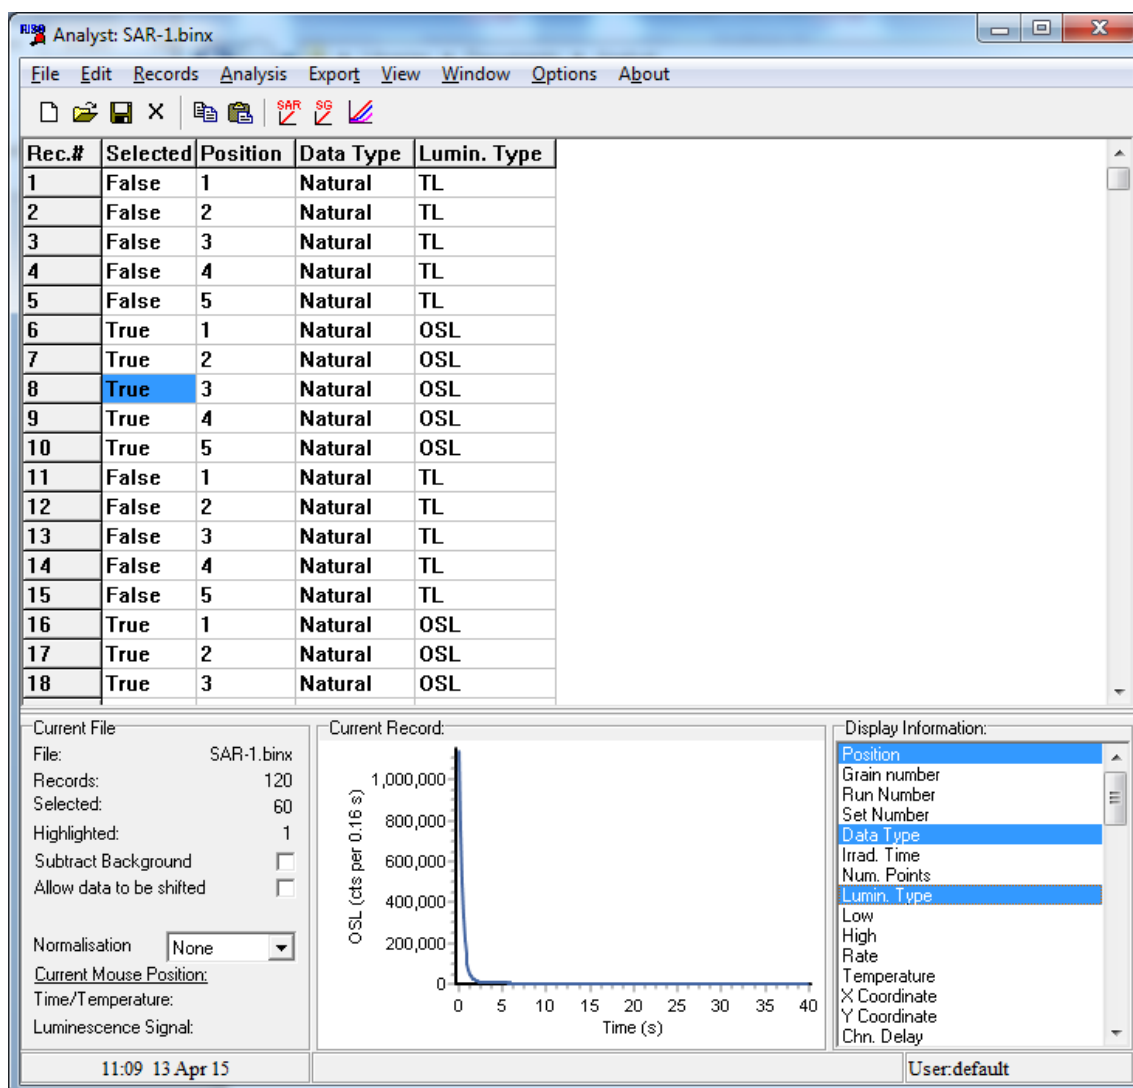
Analyst: SAR-1.binx

File Edit Records Analysis Export View Window Options About

SAR SG

| Rec.# | Selected | Position | Data Type | Lumin. Type |
|---|---|---|---|---|
| 1 | False | 1 | Natural | TL |
| 2 | False | 2 | Natural | TL |
| 3 | False | 3 | Natural | TL |
| 4 | False | 4 | Natural | TL |
| 5 | False | 5 | Natural | TL |
| 6 | True | 1 | Natural | OSL |
| 7 | True | 2 | Natural | OSL |
| 8 | True | 3 | Natural | OSL |
| 9 | True | 4 | Natural | OSL |
| 10 | True | 5 | Natural | OSL |
| 11 | False | 1 | Natural | TL |
| 12 | False | 2 | Natural | TL |
| 13 | False | 3 | Natural | TL |
| 14 | False | 4 | Natural | TL |
| 15 | False | 5 | Natural | TL |
| 16 | True | 1 | Natural | OSL |
| 17 | True | 2 | Natural | OSL |
| 18 | True | 3 | Natural | OSL |

Current File
File: SAR-1.binx
Records: 120
Selected: 60
Highlighted: 1
Subtract Background
Allow data to be shifted
Normalisation None
Current Mouse Position:
Time/Temperature:
Luminescence Signal:

Current Record:
OSL (cts per 0.16 s)
1,000,000
800,000
600,000
400,000
200,000
0
0 5 10 15 20 25 30 35 40
Time (s)

Display Information:
Position
Grain number
Run Number
Set Number
Data Type
Irrad. Time
Num. Points
Lumin. Type
Low
High
Rate
Temperature
X Coordinate
Y Coordinate
Chn. Delay

11:09 13 Apr 15
User:default